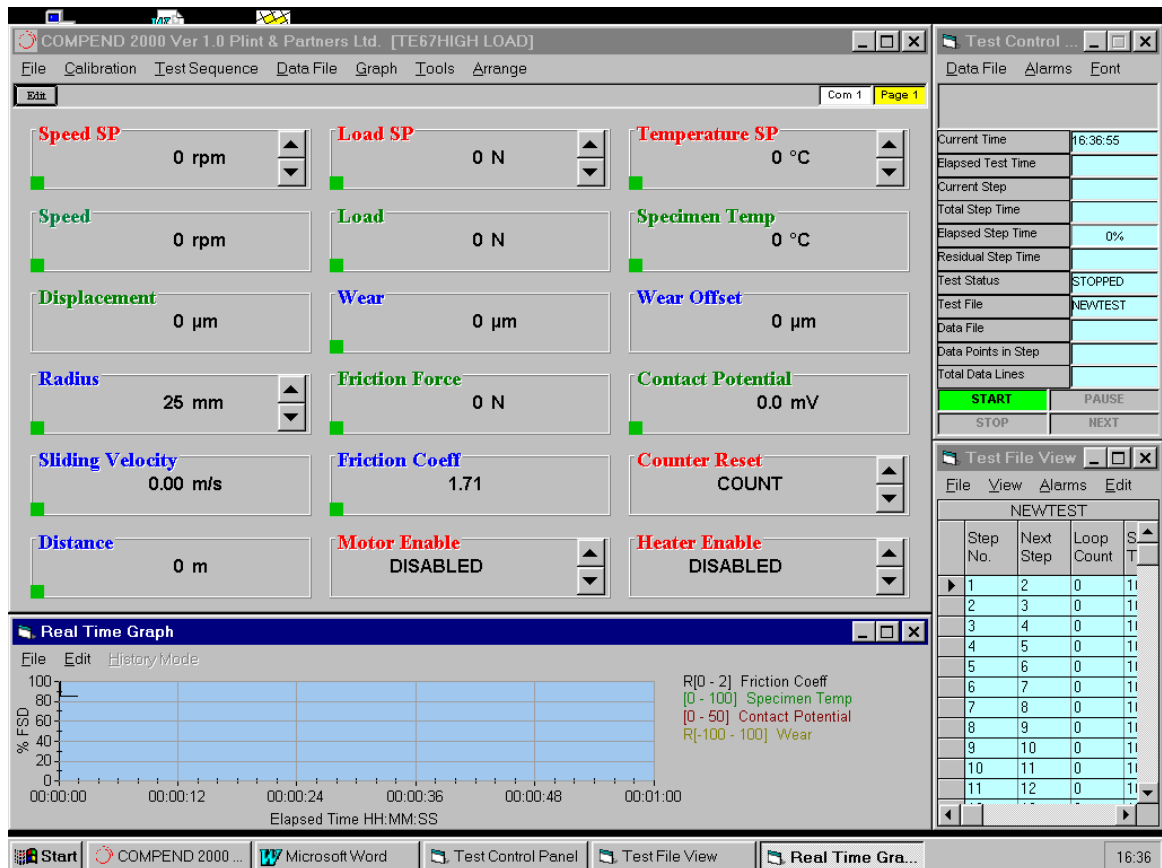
COMPEND 2000 Ver 1.0 Plint & Partners Ltd. [TE67HIGH LOAD]

File Calibration Test Sequence Data File Graph Tools Arrange

Edit

Com 1 Page 1

Speed SP
0 rpm

Load SP
0 N

Temperature SP
0 °C

Speed
0 rpm

Load
0 N

Specimen Temp
0 °C

Displacement
0 µm

Wear
0 µm

Wear Offset
0 µm

Radius
25 mm

Friction Force
0 N

Contact Potential
0.0 mV

Sliding Velocity
0.00 m/s

Friction Coeff
1.71

Counter Reset
COUNT

Distance
0 m

Motor Enable
DISABLED

Heater Enable
DISABLED

Test Control ...

Data File Alarms Font

| | |
|---|---|
| Current Time | 16:36:55 |
| Elapsed Test Time | |
| Current Step | |
| Total Step Time | |
| Elapsed Step Time | 0% |
| Residual Step Time | |
| Test Status | STOPPED |
| Test File | NEWTEST |
| Data File | |
| Data Points in Step | |
| Total Data Lines | |

START PAUSE
STOP NEXT

Test File View

File View Alarms Edit

NEWTEST

| Step No. | Next Step | Loop Count | S T |
|---|---|---|---|
| 1 | 2 | 0 | 1 |
| 2 | 3 | 0 | 1 |
| 3 | 4 | 0 | 1 |
| 4 | 5 | 0 | 1 |
| 5 | 6 | 0 | 1 |
| 6 | 7 | 0 | 1 |
| 7 | 8 | 0 | 1 |
| 8 | 9 | 0 | 1 |
| 9 | 10 | 0 | 1 |
| 10 | 11 | 0 | 1 |
| 11 | 12 | 0 | 1 |

Real Time Graph

File Edit History Mode

100
80
60
40
20
0
% FSD

00:00:00 00:00:12 00:00:24 00:00:36 00:00:48 00:01:00
Elapsed Time HH:MM:SS

R[0 - 2] Friction Coeff
[0 - 100] Specimen Temp
[0 - 50] Contact Potential
R[-100 - 100] Wear

Start COMPEND 2000 ... Microsoft Word Test Control Panel Test File View Real Time Gra... 16:36